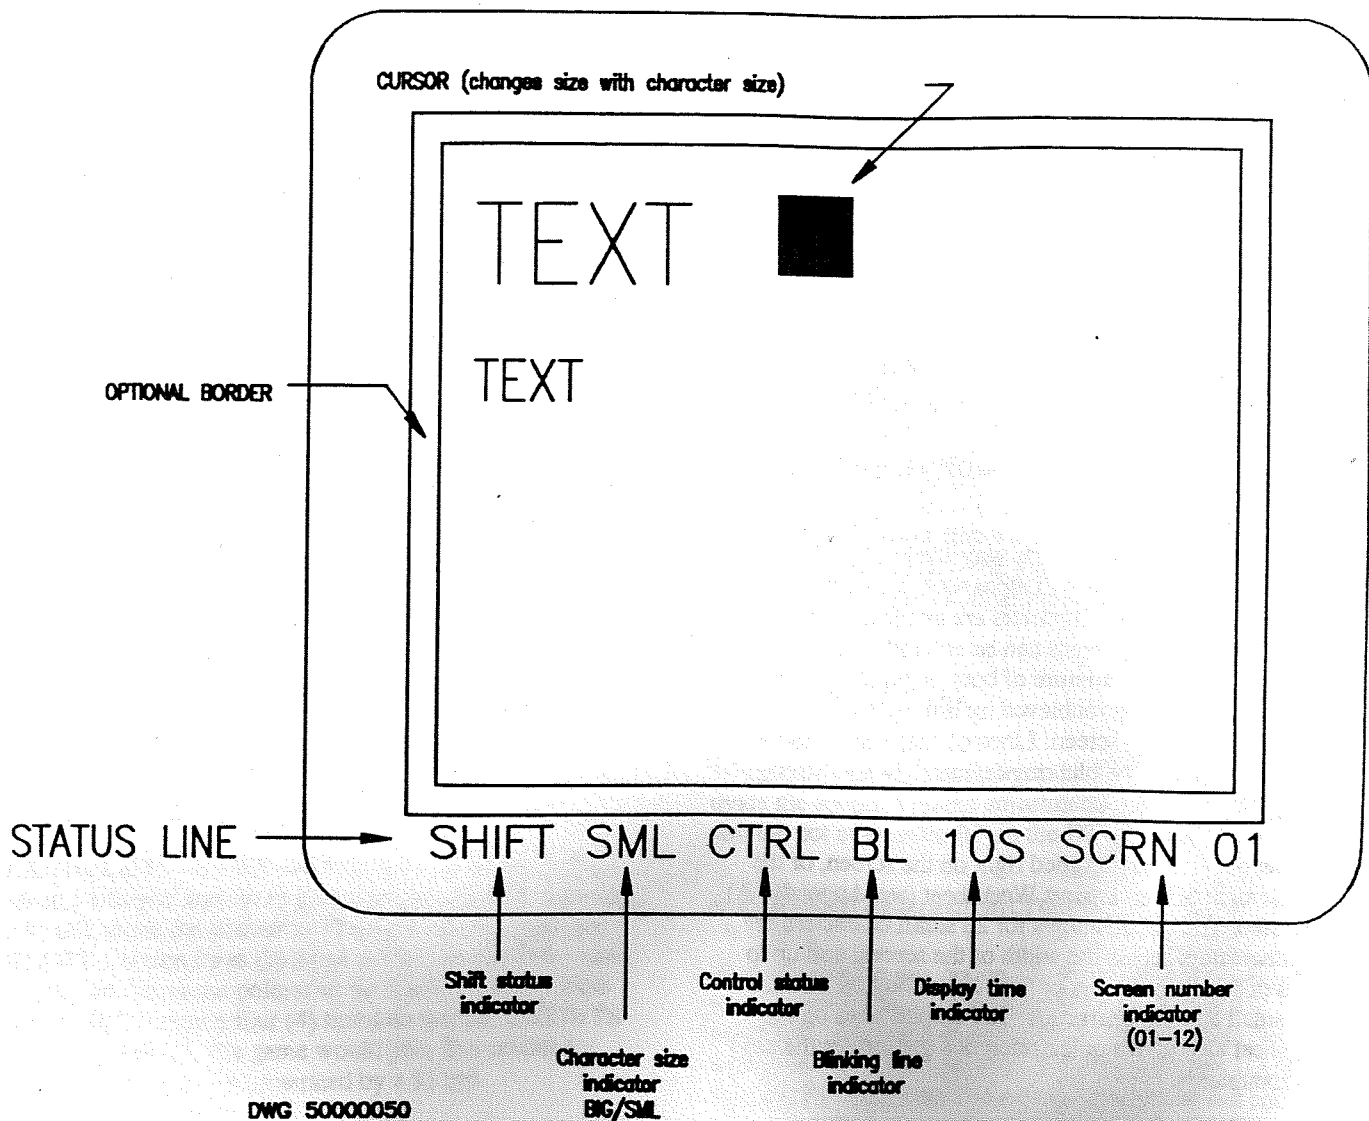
CURSOR (changes size with character size)

TEXT

TEXT

OPTIONAL BORDER

STATUS LINE

SHIFT SML CTRL BL 10S SCRN 01

Shift status indicator

Character size indicator BIG/SML

Control status indicator

Blinking line indicator

Display time indicator

Screen number indicator (01–12)

DWG 50000050